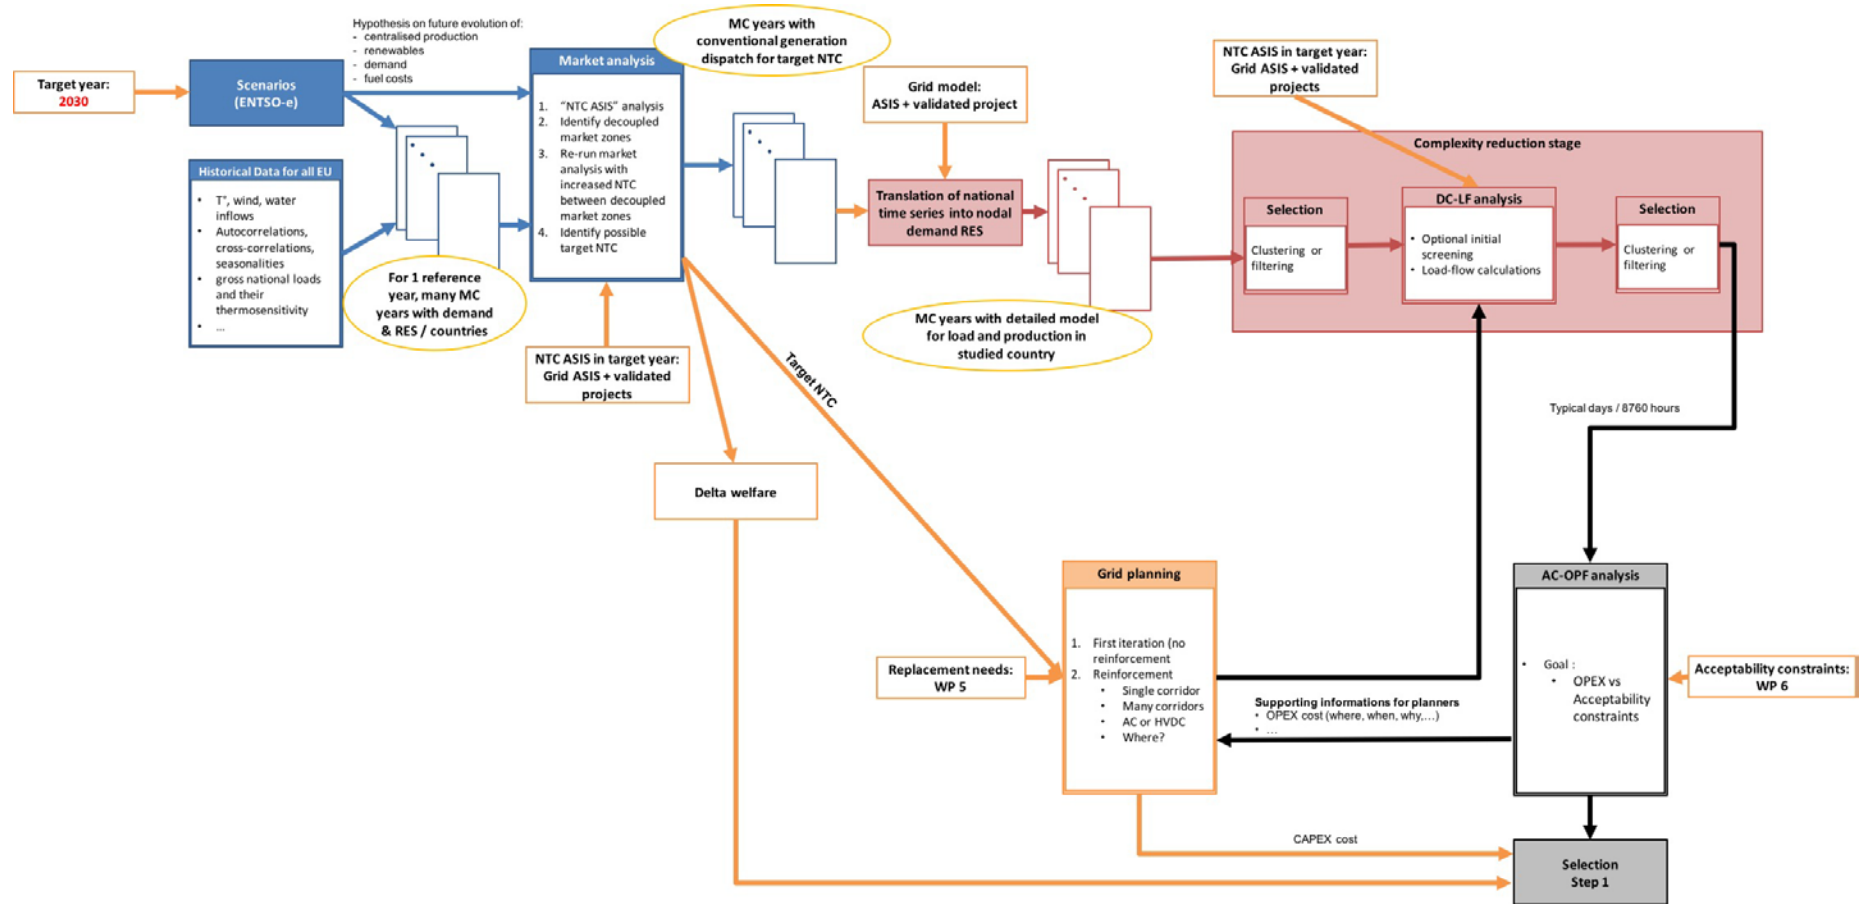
Target year:
2030

Scenarios
(ENTSO-e)

Hypothesis on future evolution of:
- centralised production
- renewables
- demand
- fuel costs

Historical Data for all EU
• T°, wind, water inflows
• Autocorrelations, cross-correlations, seasonalities
• gross national loads and their thermosensitivity
• ...

For 1 reference year, many MC years with demand & RES / countries

Market analysis
1. "NTC ASIS" analysis
2. Identify decoupled market zones
3. Re-run market analysis with increased NTC between decoupled market zones
4. Identify possible target NTC

MC years with conventional generation dispatch for target NTC

NTC ASIS in target year: Grid ASIS + validated projects

Grid model:
ASIS + validated project

Translation of national time series into nodal demand RES

MC years with detailed model for load and production in studied country

NTC ASIS in target year: Grid ASIS + validated projects

Complexity reduction stage

Selection
Clustering or filtering

DC-LF analysis
• Optional initial screening
• Load-flow calculations

Selection
Clustering or filtering

Target NTC

Typical days / 8760 hours

Delta welfare

Grid planning
1. First iteration (no reinforcement
2. Reinforcement
• Single corridor
• Many corridors
• AC or HVDC
• Where?

Replacement needs:
WP 5

AC-OPF analysis
• Goal :
• OPEX vs Acceptability constraints

Acceptability constraints:
WP 6

Supporting informations for planners
• OPEX cost (where, when, why,...)
• ...

CAPEX cost

Selection
Step 1